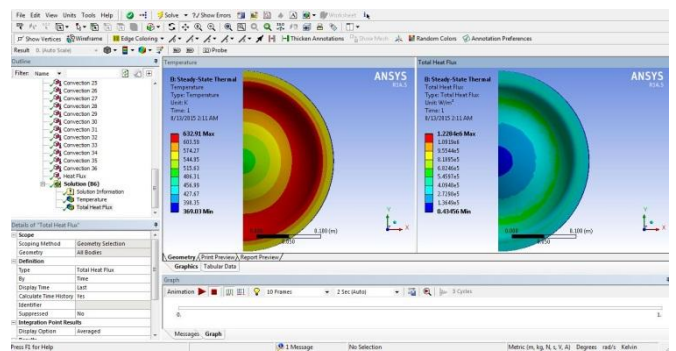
File Edit View Units Tools Help | Solve ? Show Errors | Worksheet

Show Vertices | Wireframe | Edge Coloring | Thicken Annotations | Show Mesh | Random Colors | Annotation Preferences

Result 0. (Auto Scale) | Probe

Outline

Filter: Name

Convection 25
Convection 26
Convection 27
Convection 28
Convection 29
Convection 30
Convection 31
Convection 32
Convection 33
Convection 34
Convection 35
Convection 36
Heat Flux
Solution (B6)
Solution Information
Temperature
Total Heat Flux

Details of "Total Heat Flux"

| Scope | |
|---|---|
| Scoping Method | Geometry Selection |
| Geometry | All Bodies |
| Definition | |
| Type | Total Heat Flux |
| By | Time |
| Display Time | Last |
| Calculate Time History | Yes |
| Identifier | |
| Suppressed | No |
| Integration Point Results | |
| Display Option | Averaged |

Temperature

B: Steady-State Thermal
Temperature
Type: Temperature
Unit: K
Time: 1
8/13/2015 2:11 AM

632.91 Max
603.59
574.27
544.95
515.63
486.31
456.99
427.67
398.35
369.03 Min

ANSYS
R14.5

0.000 0.100 (m)
0.050

Total Heat Flux

B: Steady-State Thermal
Total Heat Flux
Type: Total Heat Flux
Unit: W/m²
Time: 1
8/13/2015 2:11 AM

1.2204e6 Max
1.0918e6
9.5544e5
8.1895e5
6.8246e5
5.4597e5
4.0948e5
2.7299e5
1.3649e5
0.43456 Min

ANSYS
R14.5

0.000 0.100 (m)
0.050

Geometry / Print Preview / Report Preview /
Graphics | Tabular Data

Graph

Animation | 10 Frames | 2 Sec (Auto) | 3 Cycles

0. 1.

Messages | Graph

Press F1 for Help | 1 Message | No Selection | Metric (m, kg, N, s, V, A) Degrees rad/s Kelvin